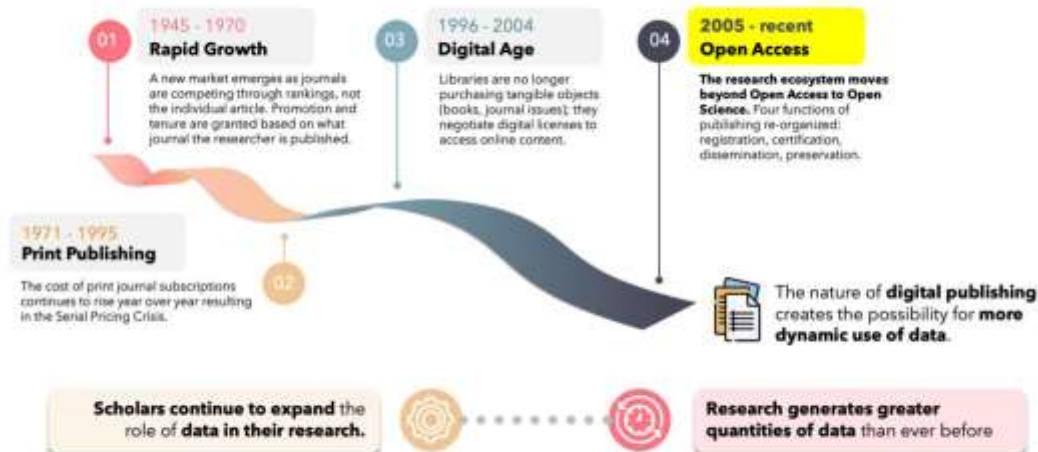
01

1945 - 1970
Rapid Growth

A new market emerges as journals are competing through rankings, not the individual article. Promotion and tenure are granted based on what journal the researcher is published.

03

1996 - 2004
Digital Age

Libraries are no longer purchasing tangible objects (books, journal issues); they negotiate digital licenses to access online content.

04

2005 - recent
Open Access

The research ecosystem moves beyond Open Access to Open Science. Four functions of publishing re-organized: registration, certification, dissemination, preservation.

1971 - 1995
Print Publishing

The cost of print journal subscriptions continues to rise year over year resulting in the Serial Pricing Crisis.

02

The nature of digital publishing creates the possibility for more dynamic use of data.

Scholars continue to expand the role of data in their research.

Research generates greater quantities of data than ever before